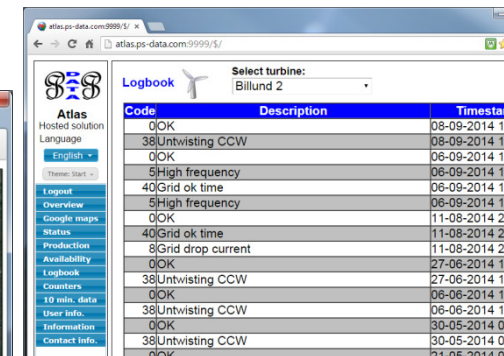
atlas.ps-data.com:9999/$/ ×

atlas.ps-data.com:9999/$/

PSP

Atlas
Hosted solution
Language
English
Theme: Start

Logout
Overview
Google maps
Status
Production
Availability
Logbook
Counters
10 min. data
User info.
Information
Contact info.

Logbook

Select turbine:
Billund 2

| Code | Description | Timesta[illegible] |
|---|---|---|
| 0 | OK | 08-09-2014 1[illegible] |
| 38 | Untwisting CCW | 08-09-2014 1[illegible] |
| 0 | OK | 06-09-2014 1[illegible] |
| 5 | High frequency | 06-09-2014 1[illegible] |
| 40 | Grid ok time | 06-09-2014 1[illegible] |
| 5 | High frequency | 06-09-2014 1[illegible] |
| 0 | OK | 11-08-2014 2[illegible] |
| 40 | Grid ok time | 11-08-2014 2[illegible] |
| 8 | Grid drop current | 11-08-2014 2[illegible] |
| 0 | OK | 27-06-2014 1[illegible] |
| 38 | Untwisting CCW | 27-06-2014 1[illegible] |
| 0 | OK | 06-06-2014 1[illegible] |
| 38 | Untwisting CCW | 06-06-2014 1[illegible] |
| 0 | OK | 30-05-2014 0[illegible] |
| 38 | Untwisting CCW | 30-05-2014 0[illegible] |
| 0 | OK | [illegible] |